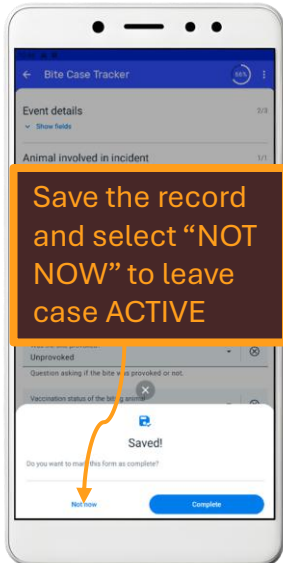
Bite Case Tracker

66%

Event details

2/3

Show fields

Animal involved in incident

1/1

Save the record and select “NOT NOW” to leave case ACTIVE

Unprovoked

Question asking if the bite was provoked or not.

Vaccination status of the biting animal

Saved!

Do you want to mark this form as complete?

Not now

Complete